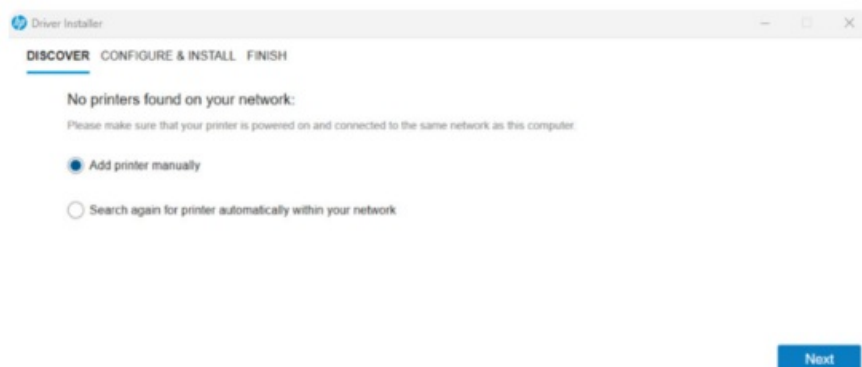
Driver Installer

DISCOVER CONFIGURE & INSTALL FINISH

No printers found on your network:

Please make sure that your printer is powered on and connected to the same network as this computer.

Add printer manually

Search again for printer automatically within your network

Next